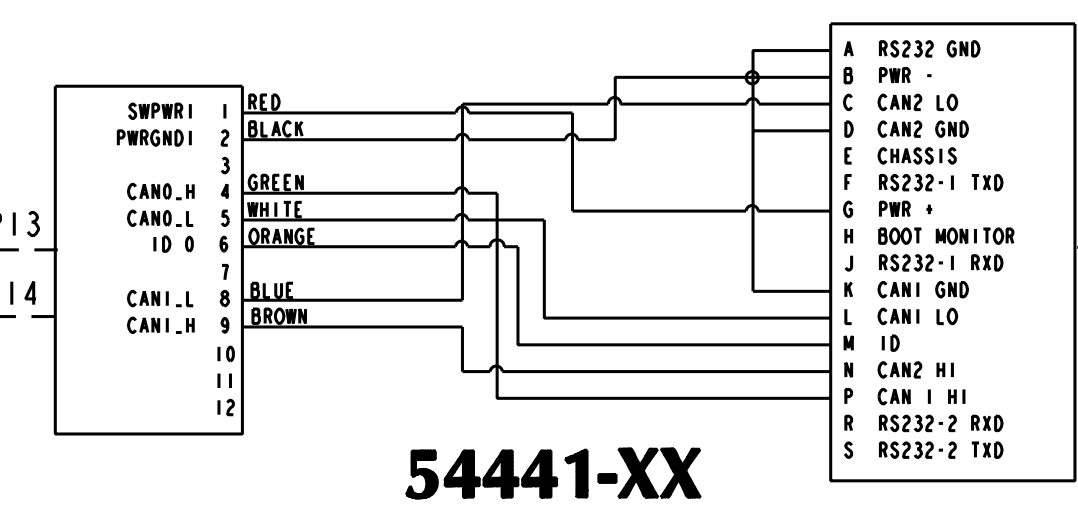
P13
P14

SWPWR1 1 RED
PWRGND1 2 BLACK
3
CAN0_H 4 GREEN
CAN0_L 5 WHITE
ID 0 6 ORANGE
7
CAN1_L 8 BLUE
CAN1_H 9 BROWN
10
11
12

A RS232 GND
B PWR -
C CAN2 LO
D CAN2 GND
E CHASSIS
F RS232-1 TXD
G PWR +
H BOOT MONITOR
J RS232-1 RXD
K CAN1 GND
L CAN1 LO
M ID
N CAN2 HI
P CAN 1 HI
R RS232-2 RXD
S RS232-2 TXD

54441-XX